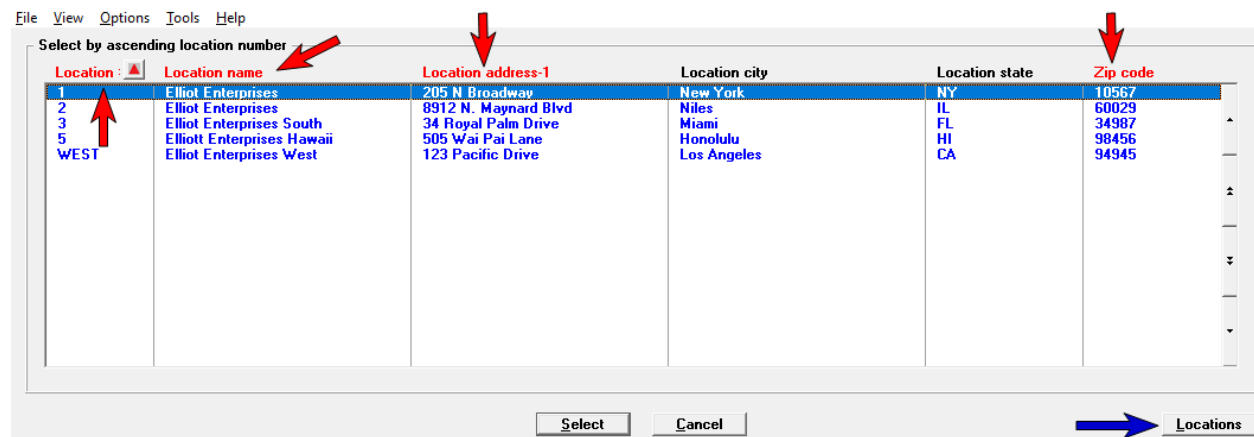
File View Options Tools Help

Select by ascending location number

| Location : | Location name | Location address-1 | Location city | Location state | Zip code |
|---|---|---|---|---|---|
| 1 | Elliot Enterprises | 205 N Broadway | New York | NY | 10567 |
| 2 | Elliot Enterprises | 8912 N. Maynard Blvd | Niles | IL | 60029 |
| 3 | Elliot Enterprises South | 34 Royal Palm Drive | Miami | FL | 34987 |
| 5 | Elliott Enterprises Hawaii | 505 Wai Pai Lane | Honolulu | HI | 98456 |
| WEST | Elliot Enterprises West | 123 Pacific Drive | Los Angeles | CA | 94945 |

Select Cancel Locations